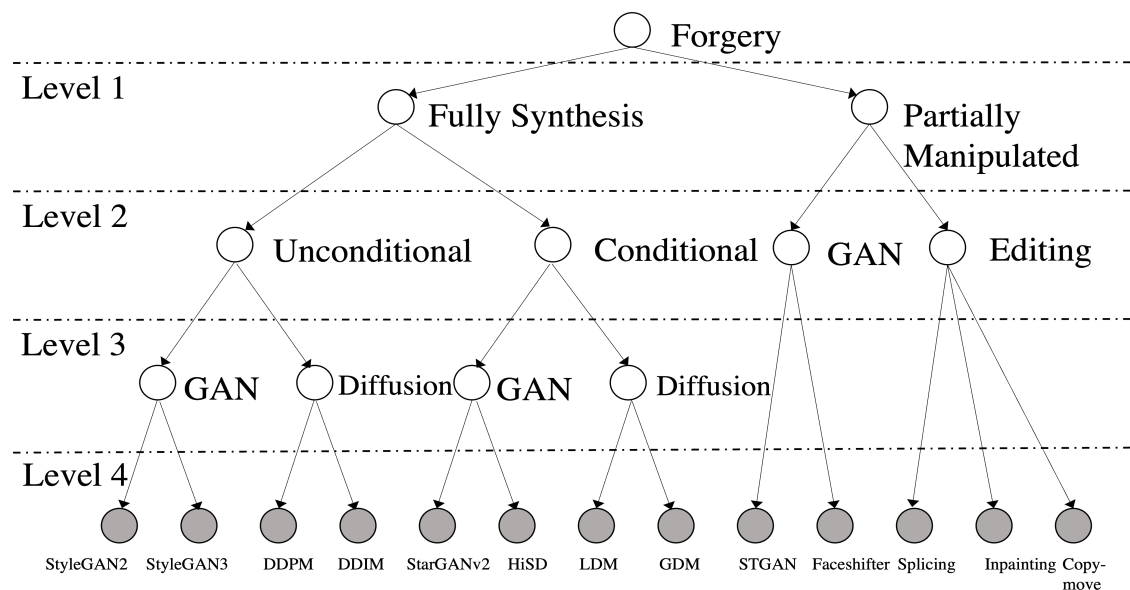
Forgery

Level 1

Fully Synthesis

Partially Manipulated

Level 2

Unconditional

Conditional

GAN

Editing

Level 3

GAN

Diffusion

GAN

Diffusion

Level 4

StyleGAN2 StyleGAN3 DDPM DDIM StarGANv2 HiSD LDM GDM STGAN Faceshifter Splicing Inpainting Copy-move